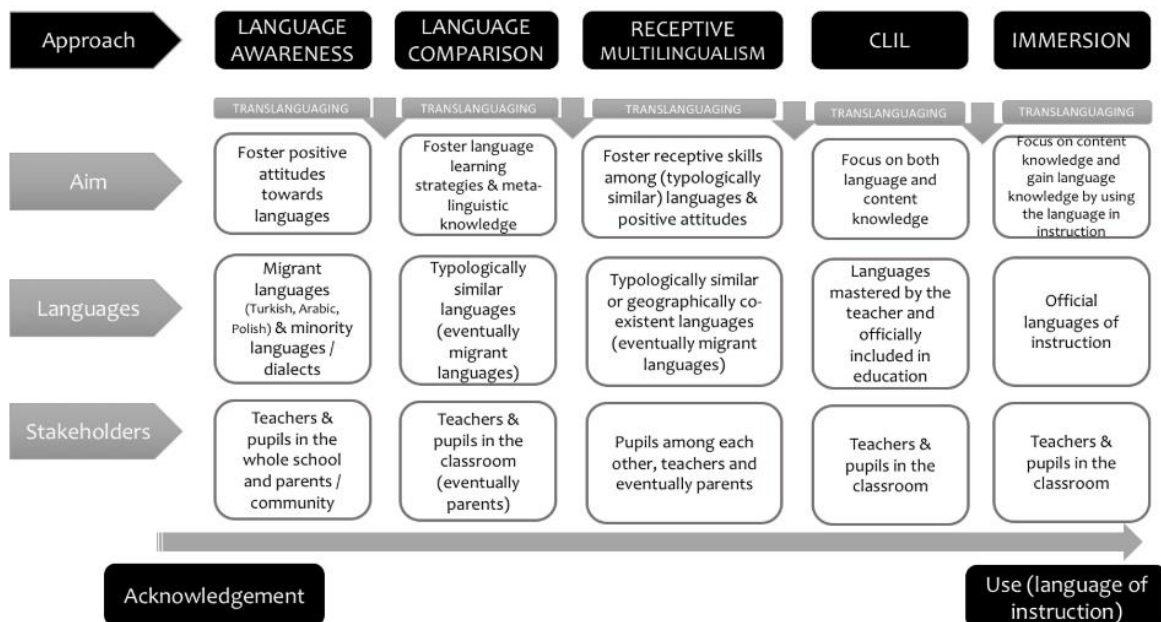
| Approach | LANGUAGE AWARENESS | LANGUAGE COMPARISON | RECEPTIVE MULTILINGUALISM | CLIL | IMMERSION |
|---|---|---|---|---|---|
| | TRANSLANGUAGING | TRANSLANGUAGING | TRANSLANGUAGING | TRANSLANGUAGING | TRANSLANGUAGING |
| Aim | Foster positive attitudes towards languages | Foster language learning strategies & metalinguistic knowledge | Foster receptive skills among (typologically similar) languages & positive attitudes | Focus on both language and content knowledge | Focus on content knowledge and gain language knowledge by using the language in instruction |
| Languages | Migrant languages (Turkish, Arabic, Polish) & minority languages / dialects | Typologically similar languages (eventually migrant languages) | Typologically similar or geographically coexistent languages (eventually migrant languages) | Languages mastered by the teacher and officially included in education | Official languages of instruction |
| Stakeholders | Teachers & pupils in the whole school and parents / community | Teachers & pupils in the classroom (eventually parents) | Pupils among each other, teachers and eventually parents | Teachers & pupils in the classroom | Teachers & pupils in the classroom |

Acknowledgement

Use (language of instruction)